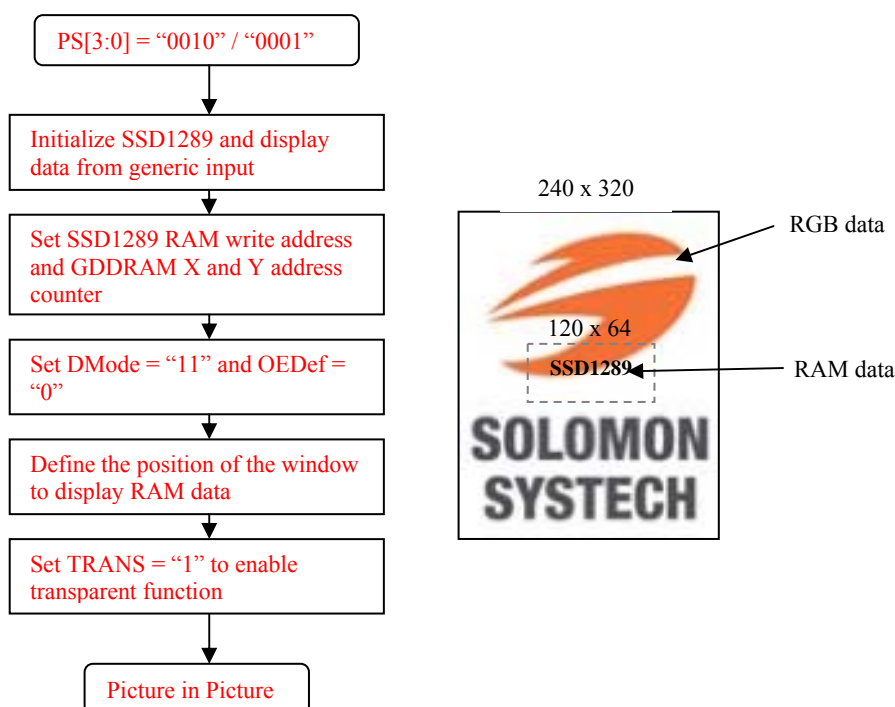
PS[3:0] = “0010” / “0001”

Initialize SSD1289 and display data from generic input

Set SSD1289 RAM write address and GDDRAM X and Y address counter

Set DMode = “11” and OEDef = “0”

Define the position of the window to display RAM data

Set TRANS = “1” to enable transparent function

Picture in Picture

240 x 320

RGB data

120 x 64

SSD1289

RAM data

SOLOMON SYSTECH